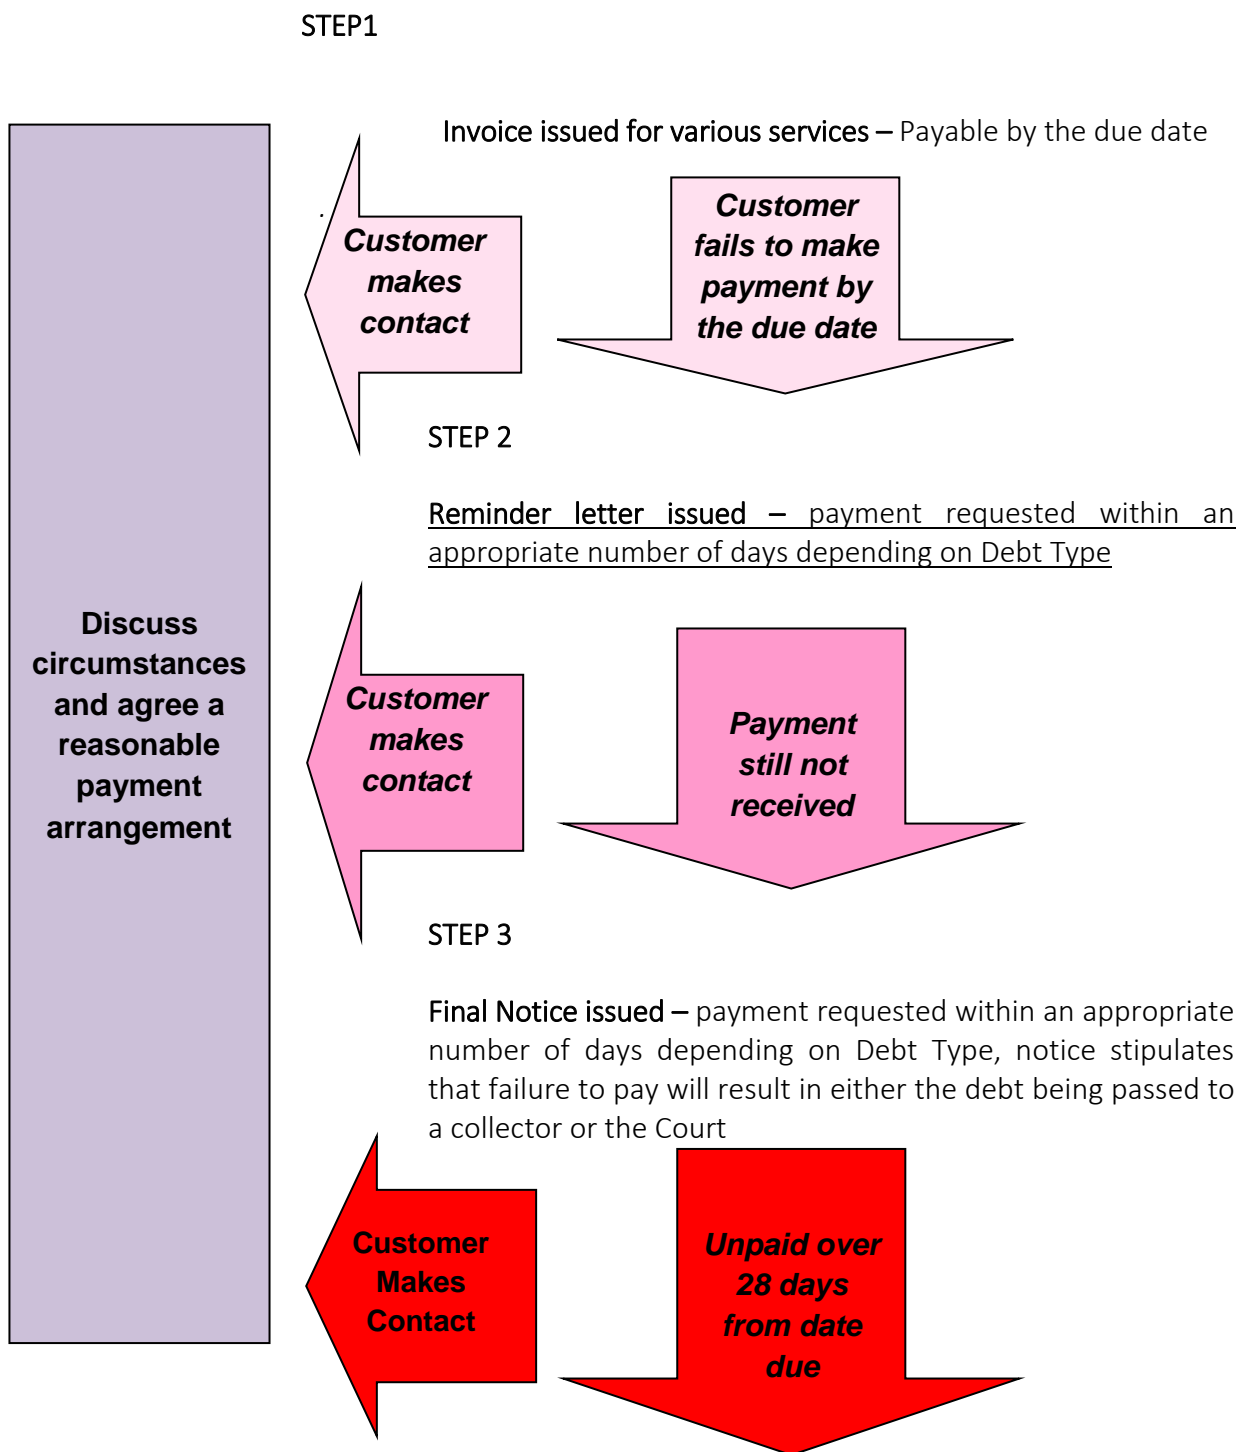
STEP1

Invoice issued for various services – Payable by the due date

Customer makes contact

Customer fails to make payment by the due date

STEP 2

Reminder letter issued – payment requested within an appropriate number of days depending on Debt Type

Discuss circumstances and agree a reasonable payment arrangement

Customer makes contact

Payment still not received

STEP 3

Final Notice issued – payment requested within an appropriate number of days depending on Debt Type, notice stipulates that failure to pay will result in either the debt being passed to a collector or the Court

Customer Makes Contact

Unpaid over 28 days from date due